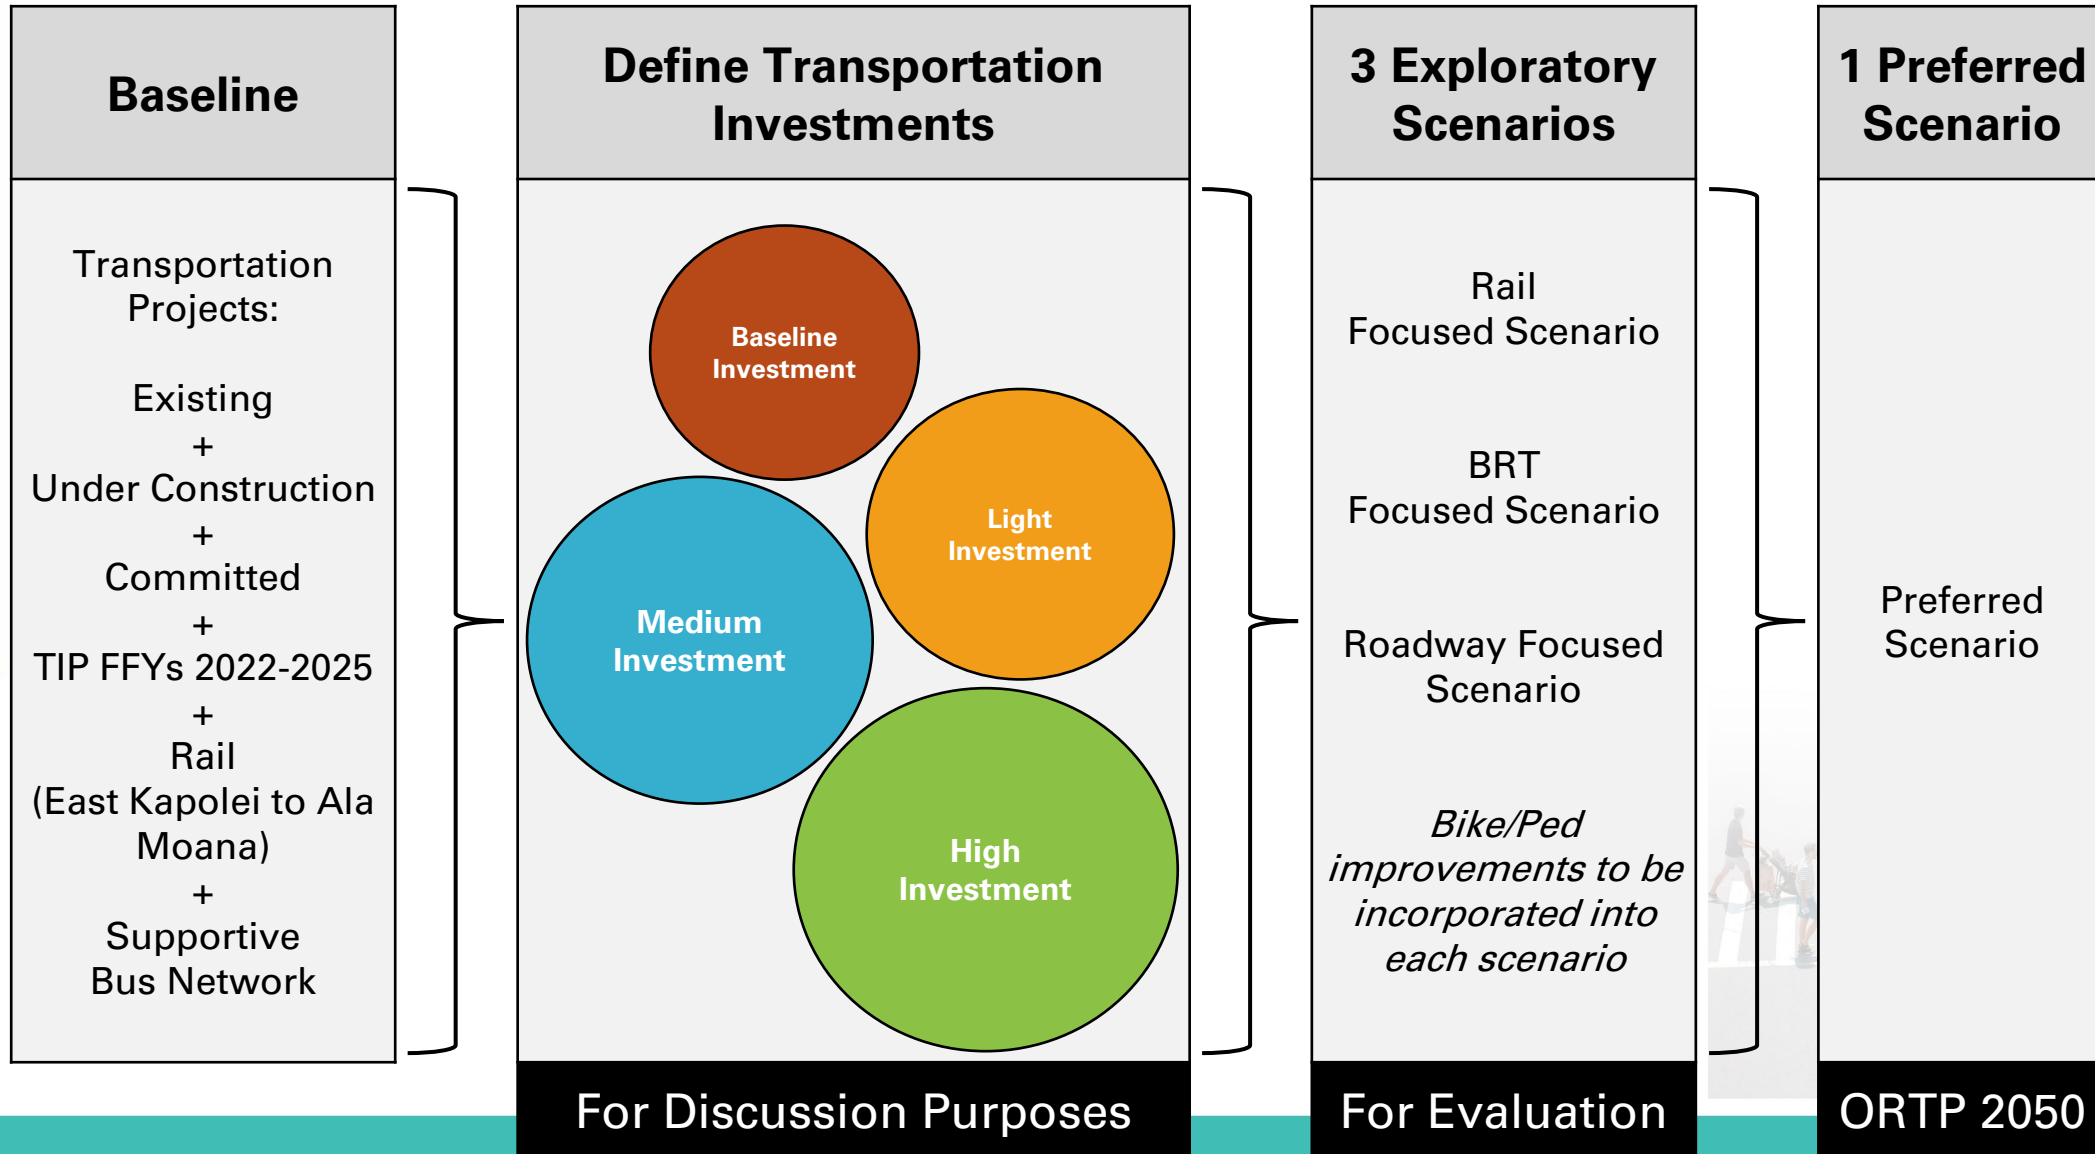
Baseline

Transportation Projects:

Existing
+
Under Construction
+
Committed
+
TIP FFYs 2022-2025
+
Rail
(East Kapolei to Ala Moana)
+
Supportive
Bus Network

Define Transportation Investments

Baseline Investment

Light Investment

Medium Investment

High Investment

For Discussion Purposes

3 Exploratory Scenarios

Rail
Focused Scenario

BRT
Focused Scenario

Roadway Focused Scenario

*Bike/Ped improvements to be incorporated into each scenario*

For Evaluation

1 Preferred Scenario

Preferred Scenario

ORTP 2050